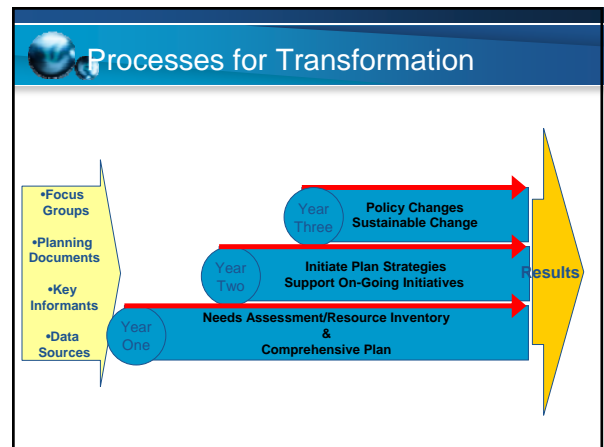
Processes for Transformation

•Focus Groups

•Planning Documents

•Key Informants

•Data Sources

Year Three

Policy Changes
Sustainable Change

Year Two

Initiate Plan Strategies
Support On-Going Initiatives

Year One

Needs Assessment/Resource Inventory
&
Comprehensive Plan

Results